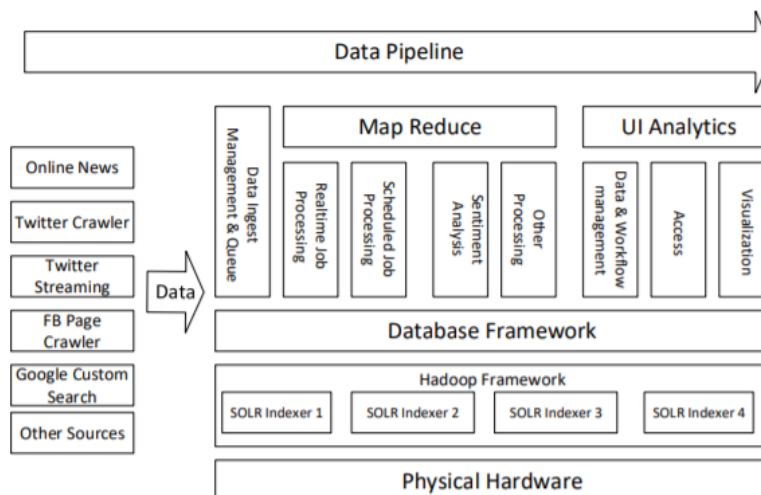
Data Pipeline

Online News

Twitter Crawler

Twitter Streaming

FB Page Crawler

Google Custom Search

Other Sources

Data

Data Ingest Management & Queue

Map Reduce

Realtime Job Processing

Scheduled Job Processing

Sentiment Analysis

Other Processing

UI Analytics

Data & Workflow management

Access

Visualization

Database Framework

Hadoop Framework

SOLR Indexer 1

SOLR Indexer 2

SOLR Indexer 3

SOLR Indexer 4

Physical Hardware